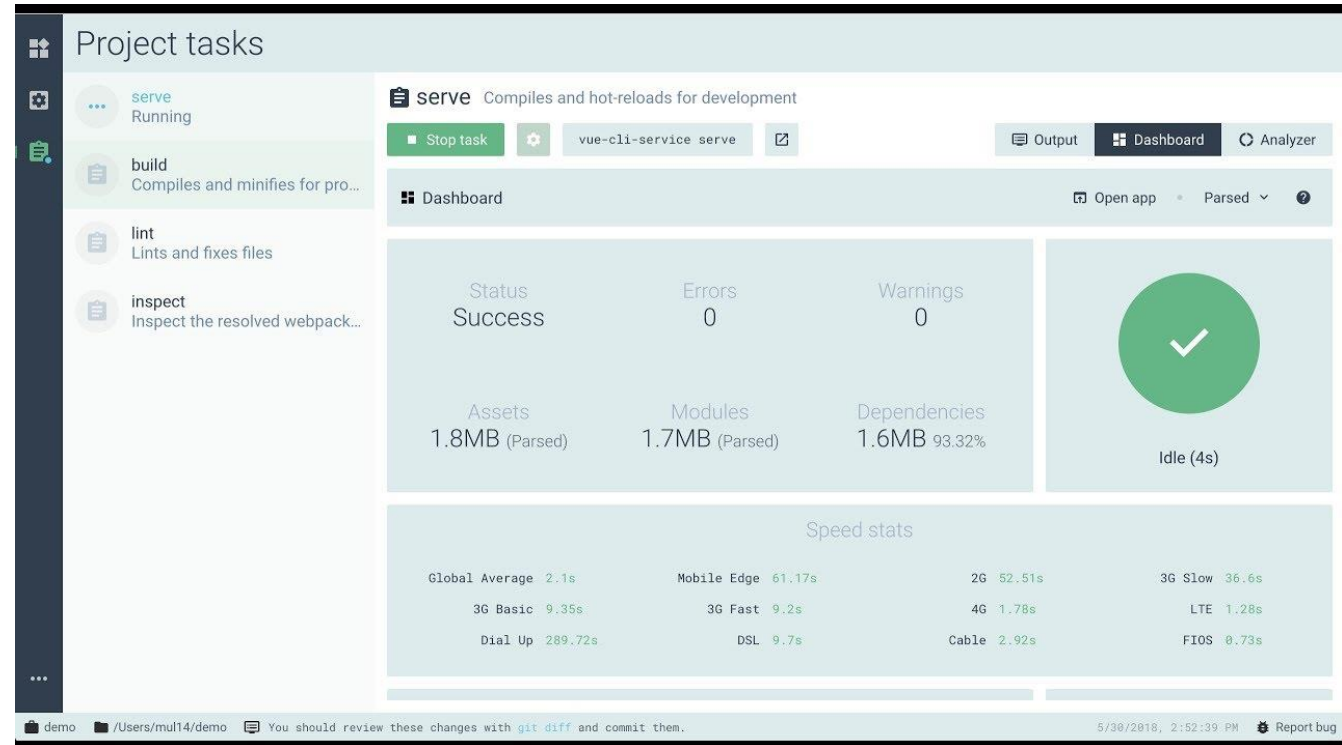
Project tasks

serve
Running

build
Compiles and minifies for pro...

lint
Lints and fixes files

inspect
Inspect the resolved webpack...

serve Compiles and hot-reloads for development

Stop task

vue-cli-service serve

Output

Dashboard

Analyzer

Dashboard

Open app

Parsed

Status
Success

Errors
0

Warnings
0

Assets
1.8MB (Parsed)

Modules
1.7MB (Parsed)

Dependencies
1.6MB 93.32%

Idle (4s)

Speed stats

| | | | |
|---|---|---|---|
| Global Average 2.1s | Mobile Edge 61.17s | 2G 52.51s | 3G Slow 36.6s |
| 3G Basic 9.35s | 3G Fast 9.2s | 4G 1.78s | LTE 1.28s |
| Dial Up 289.72s | DSL 9.7s | Cable 2.92s | FIOS 0.73s |

...

demo /Users/mul14/demo You should review these changes with git diff and commit them.

5/30/2018, 2:52:39 PM Report bug